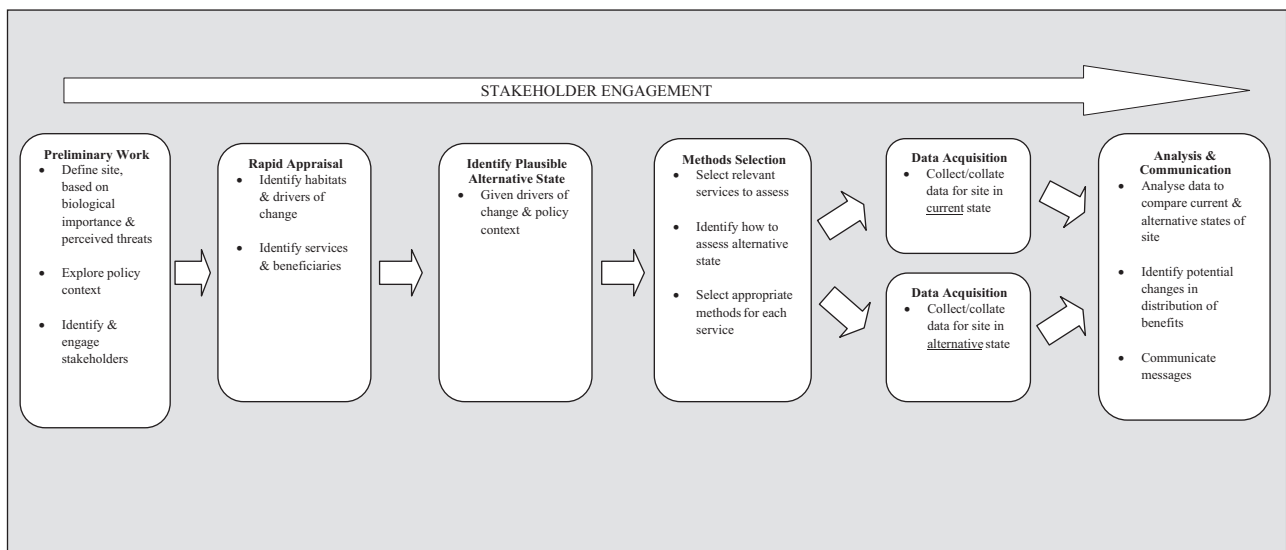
STAKEHOLDER ENGAGEMENT

**Preliminary Work**
- Define site, based on biological importance & perceived threats
- Explore policy context
- Identify & engage stakeholders

**Rapid Appraisal**
- Identify habitats & drivers of change
- Identify services & beneficiaries

**Identify Plausible Alternative State**
- Given drivers of change & policy context

**Methods Selection**
- Select relevant services to assess
- Identify how to assess alternative state
- Select appropriate methods for each service

**Data Acquisition**
- Collect/collate data for site in current state

**Data Acquisition**
- Collect/collate data for site in alternative state

**Analysis & Communication**
- Analyse data to compare current & alternative states of site
- Identify potential changes in distribution of benefits
- Communicate messages